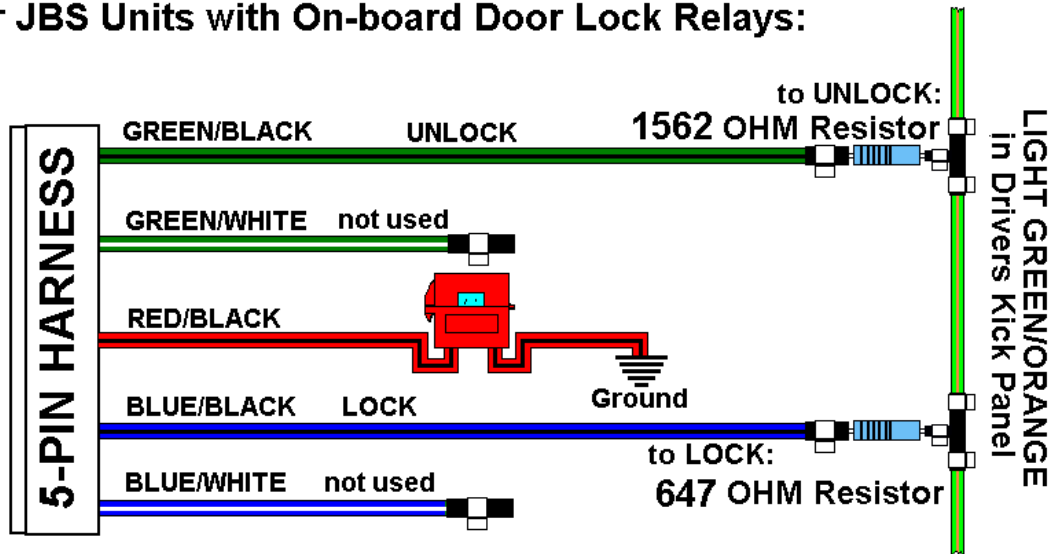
r JBS Units with On-board Door Lock Relays:

5-PIN HARNESS

GREEN/BLACK UNLOCK

to UNLOCK:
1562 OHM Resistor

GREEN/WHITE not used

RED/BLACK

Ground

BLUE/BLACK LOCK

to LOCK:
647 OHM Resistor

BLUE/WHITE not used

LIGHT GREEN/ORANGE in Drivers Kick Panel